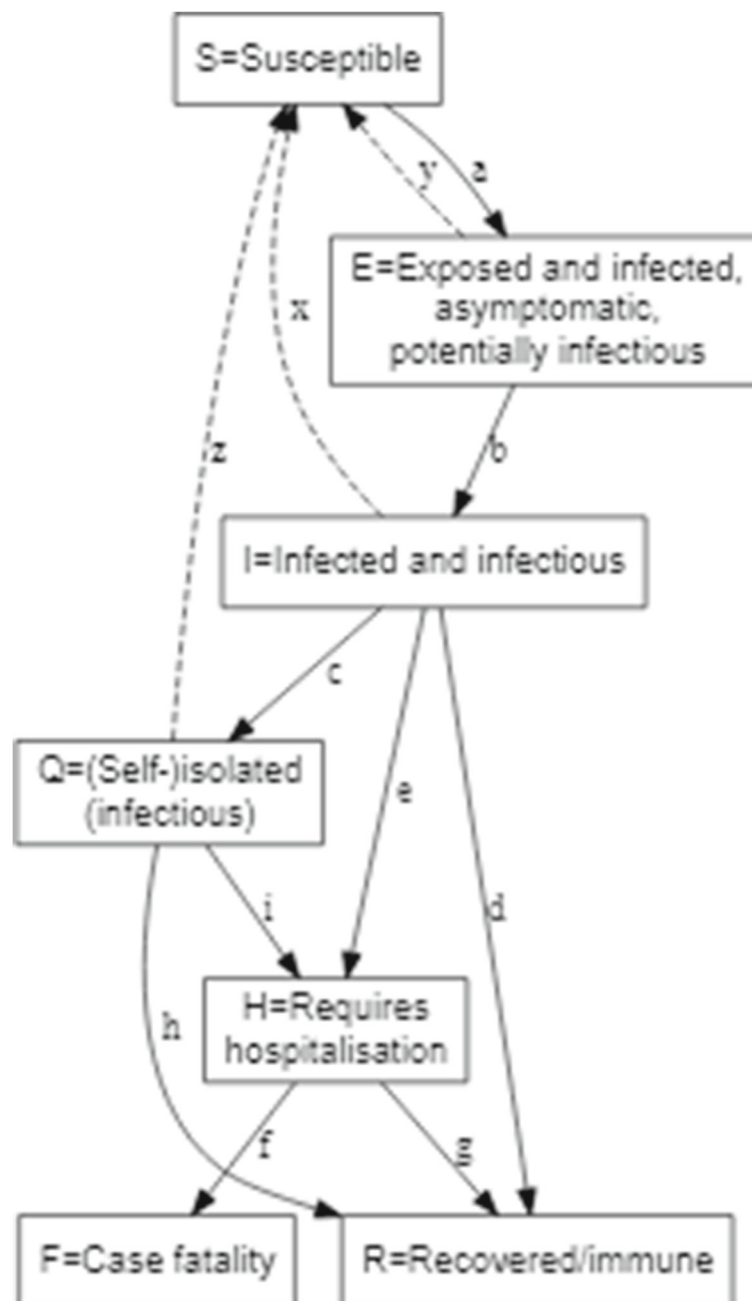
S=Susceptible

y

a

x

E=Exposed and infected, asymptomatic, potentially infectious

z

b

I=Infected and infectious

c

Q=(Self-)isolated (infectious)

e

d

i

h

H=Requires hospitalisation

f

g

F=Case fatality

R=Recovered/immune